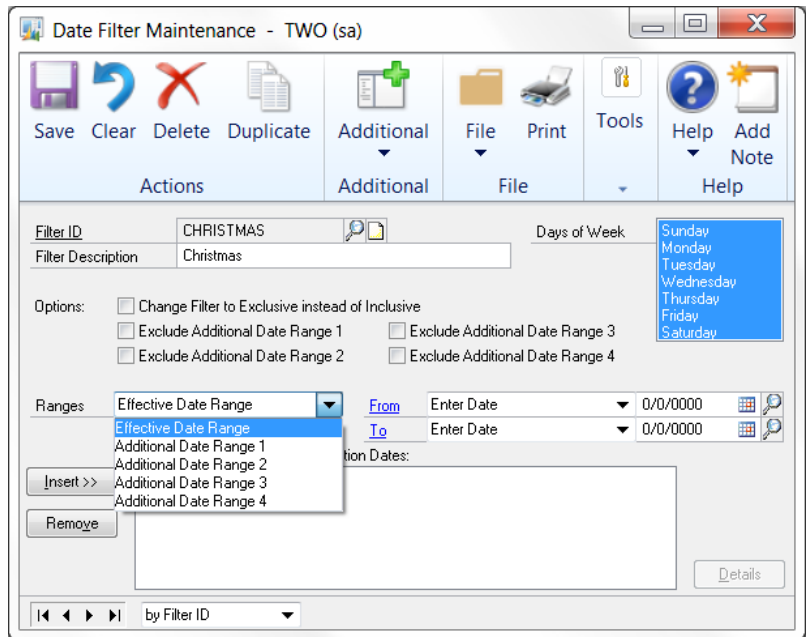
Date Filter Maintenance - TWO (sa)

Save Clear Delete Duplicate
Actions

Additional
Additional

File Print
File

Tools

Help Add Note
Help

Filter ID CHRISTMAS
Filter Description Christmas

Days of Week
Sunday
Monday
Tuesday
Wednesday
Thursday
Friday
Saturday

Options: Change Filter to Exclusive instead of Inclusive
Exclude Additional Date Range 1
Exclude Additional Date Range 3
Exclude Additional Date Range 2
Exclude Additional Date Range 4

Ranges Effective Date Range
Effective Date Range
Additional Date Range 1
Additional Date Range 2
Additional Date Range 3
Additional Date Range 4

From Enter Date 0/0/0000
To Enter Date 0/0/0000

tion Dates:

Insert >>
Remove

Details

by Filter ID